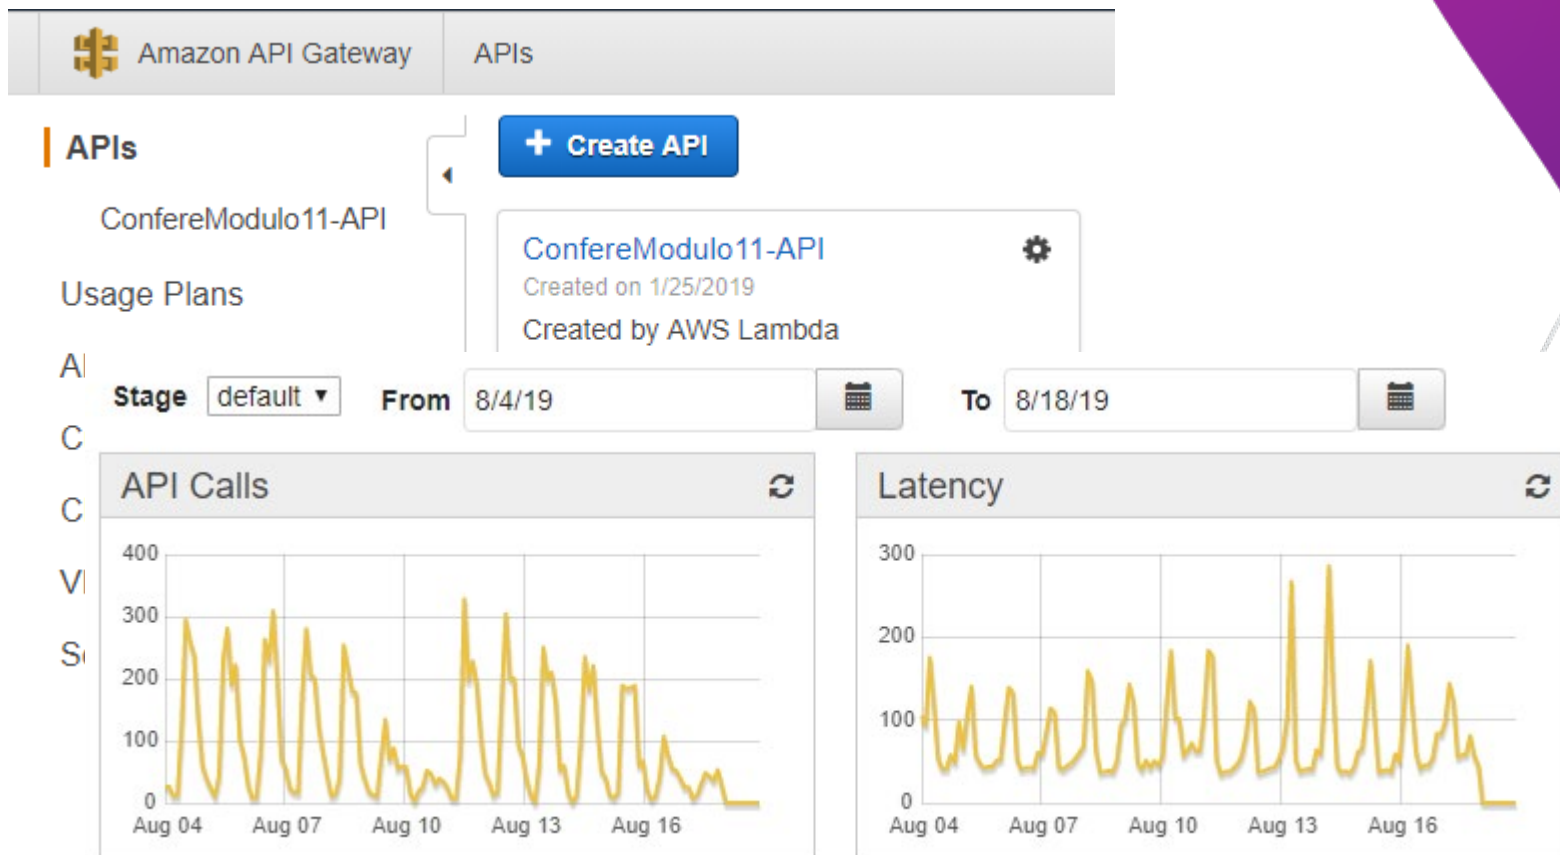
Amazon API Gateway APIs

APIs

ConfereModulo11-API

Usage Plans

AI

C

C

V

S

+ Create API

ConfereModulo11-API
Created on 1/25/2019
Created by AWS Lambda

Stage default ▾ From 8/4/19 To 8/18/19

API Calls

400
300
200
100
0
Aug 04 Aug 07 Aug 10 Aug 13 Aug 16

Latency

300
200
100
0
Aug 04 Aug 07 Aug 10 Aug 13 Aug 16